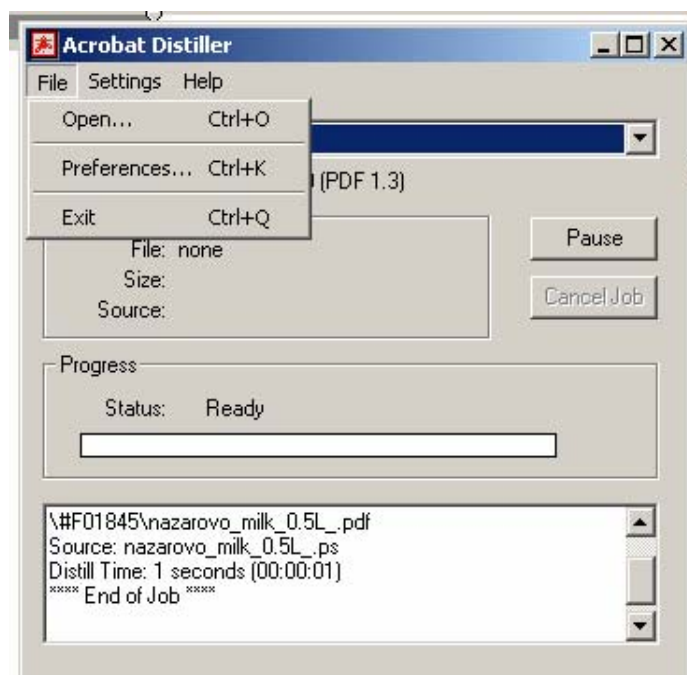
Acrobat Distiller

File Settings Help

Open... Ctrl+O

Preferences... Ctrl+K

Exit Ctrl+Q

(PDF 1.3)

File: none
Size:
Source:

Pause

Cancel Job

Progress

Status: Ready

\#F01845\nazarovo_milk_0.5L_.pdf
Source: nazarovo_milk_0.5L_.ps
Distill Time: 1 seconds (00:00:01)
**** End of Job ****